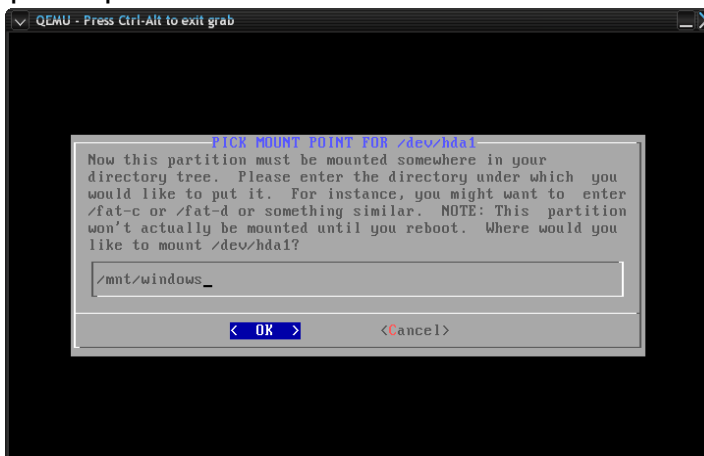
QEMU - Press Ctrl-Alt to exit grab

PICK MOUNT POINT FOR /dev/hda1

Now this partition must be mounted somewhere in your directory tree. Please enter the directory under which you would like to put it. For instance, you might want to enter /fat-c or /fat-d or something similar. NOTE: This partition won't actually be mounted until you reboot. Where would you like to mount /dev/hda1?

/mnt/windows_

< OK > <Cancel>